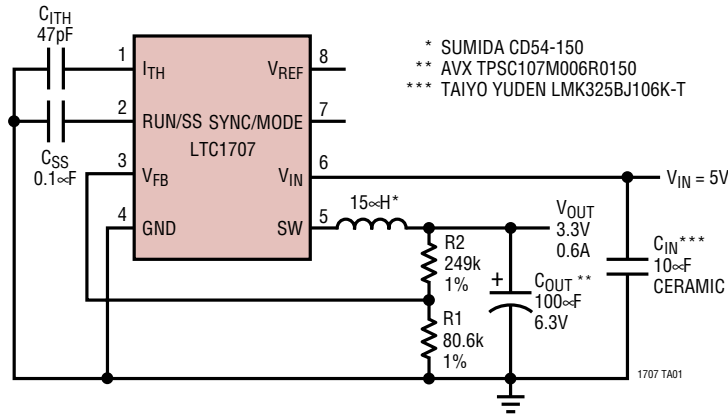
$C_{ITH}$
47pF

1 $I_{TH}$
2 RUN/SS
3 $V_{FB}$
4 GND

$V_{REF}$ 8
SYNC/MODE 7
$V_{IN}$ 6
SW 5

LTC1707

$C_{SS}$
0.1∝F

* SUMIDA CD54-150
** AVX TPSC107M006R0150
*** TAIYO YUDEN LMK325BJ106K-T

$V_{IN}$ = 5V

15∝H*

$V_{OUT}$
3.3V
0.6A

R2
249k
1%

R1
80.6k
1%

$C_{OUT}$**
100∝F
6.3V

$C_{IN}$***
10∝F
CERAMIC

1707 TA01